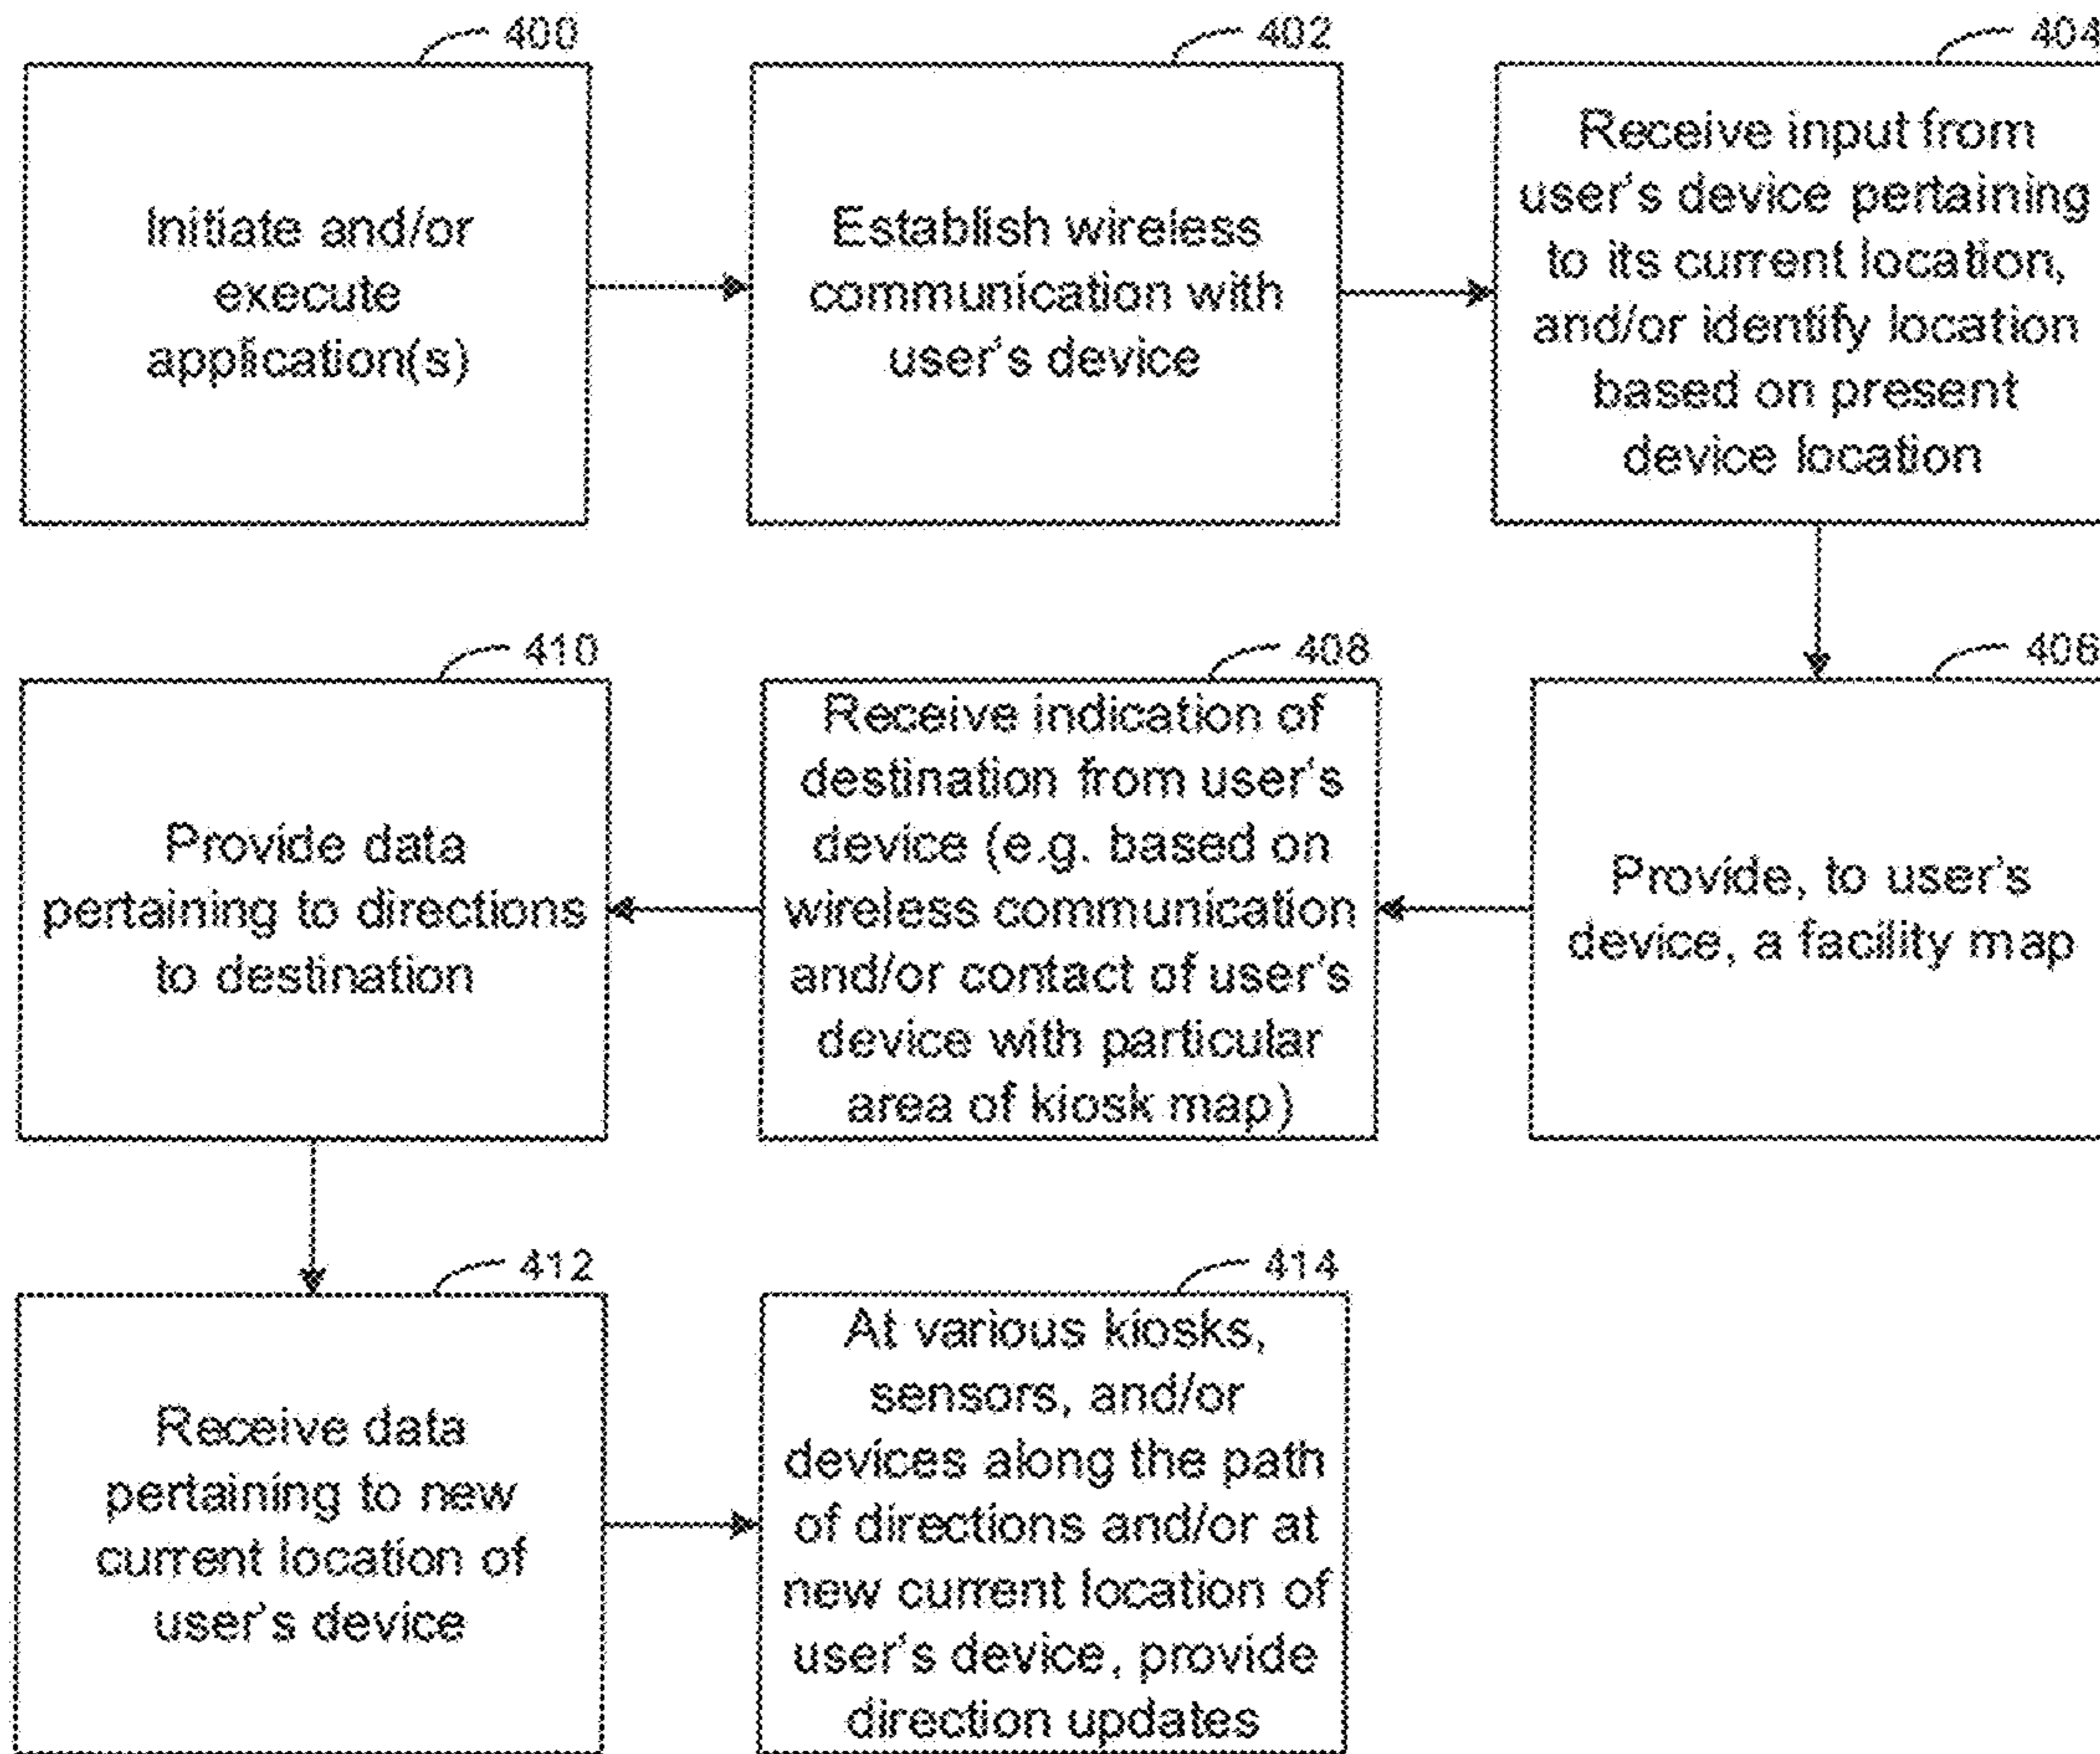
400

Initiate and/or execute application(s)

402

Establish wireless communication with user's device

404

Receive input from user's device pertaining to its current location, and/or identify location based on present device location

406

Provide, to user's device, a facility map

408

Receive indication of destination from user's device (e.g. based on wireless communication and/or contact of user's device with particular area of kiosk map)

410

Provide data pertaining to directions to destination

412

Receive data pertaining to new current location of user's device

414

At various kiosks, sensors, and/or devices along the path of directions and/or at new current location of user's device, provide direction updates